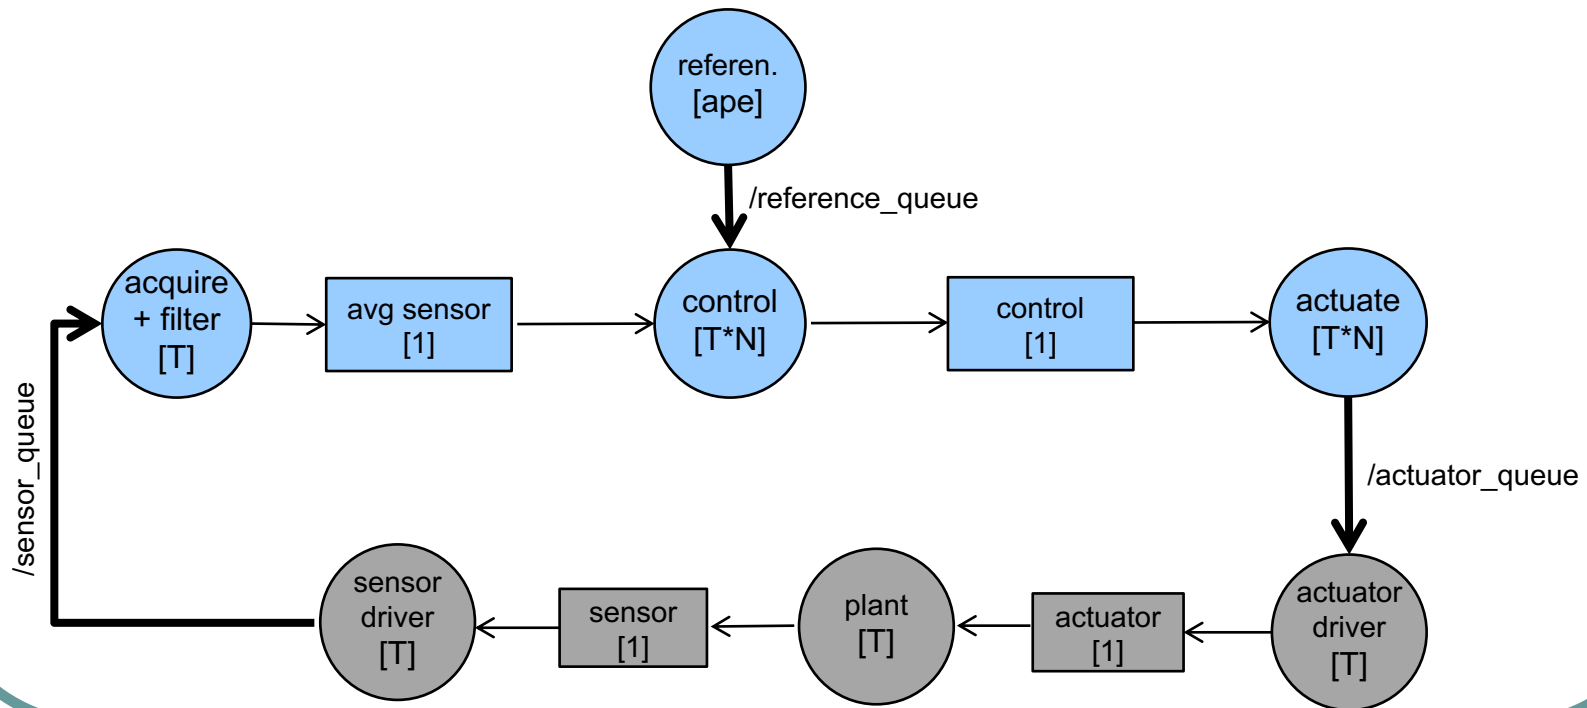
referen.
[ape]

/reference_queue

acquire
+ filter
[T]

avg sensor
[1]

control
[T*N]

control
[1]

actuate
[T*N]

/actuator_queue

/sensor_queue

sensor
driver
[T]

sensor
[1]

plant
[T]

actuator
[1]

actuator
driver
[T]